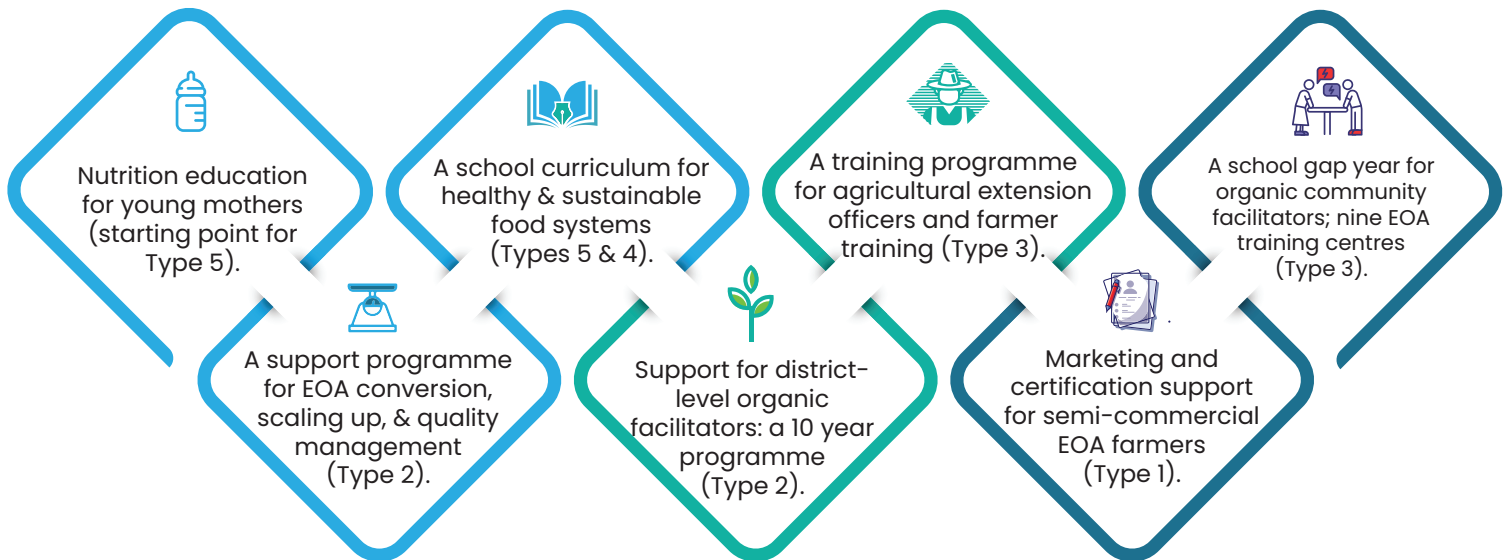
Nutrition education for young mothers (starting point for Type 5).

A school curriculum for healthy & sustainable food systems (Types 5 & 4).

A training programme for agricultural extension officers and farmer training (Type 3).

A school gap year for organic community facilitators; nine EOA training centres (Type 3).

A support programme for EOA conversion, scaling up, & quality management (Type 2).

Support for district-level organic facilitators: a 10 year programme (Type 2).

Marketing and certification support for semi-commercial EOA farmers (Type 1).